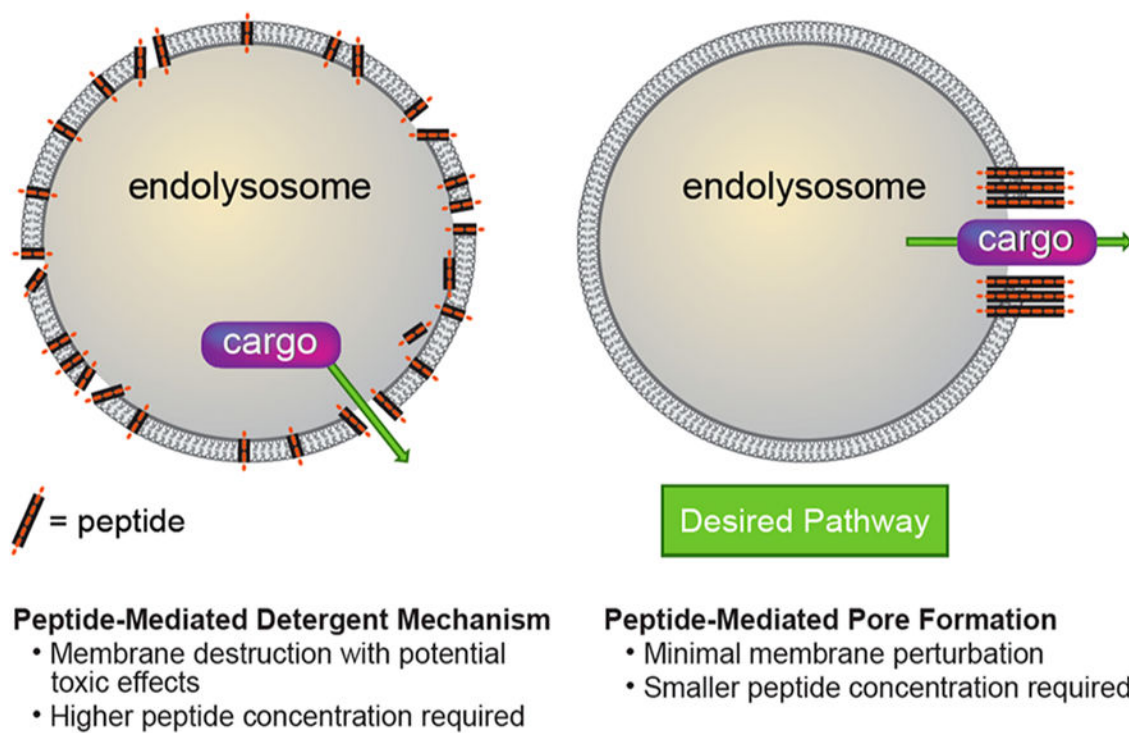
endolysosome

cargo

= peptide

Peptide-Mediated Detergent Mechanism
• Membrane destruction with potential toxic effects
• Higher peptide concentration required

endolysosome

cargo

Desired Pathway

Peptide-Mediated Pore Formation
• Minimal membrane perturbation
• Smaller peptide concentration required